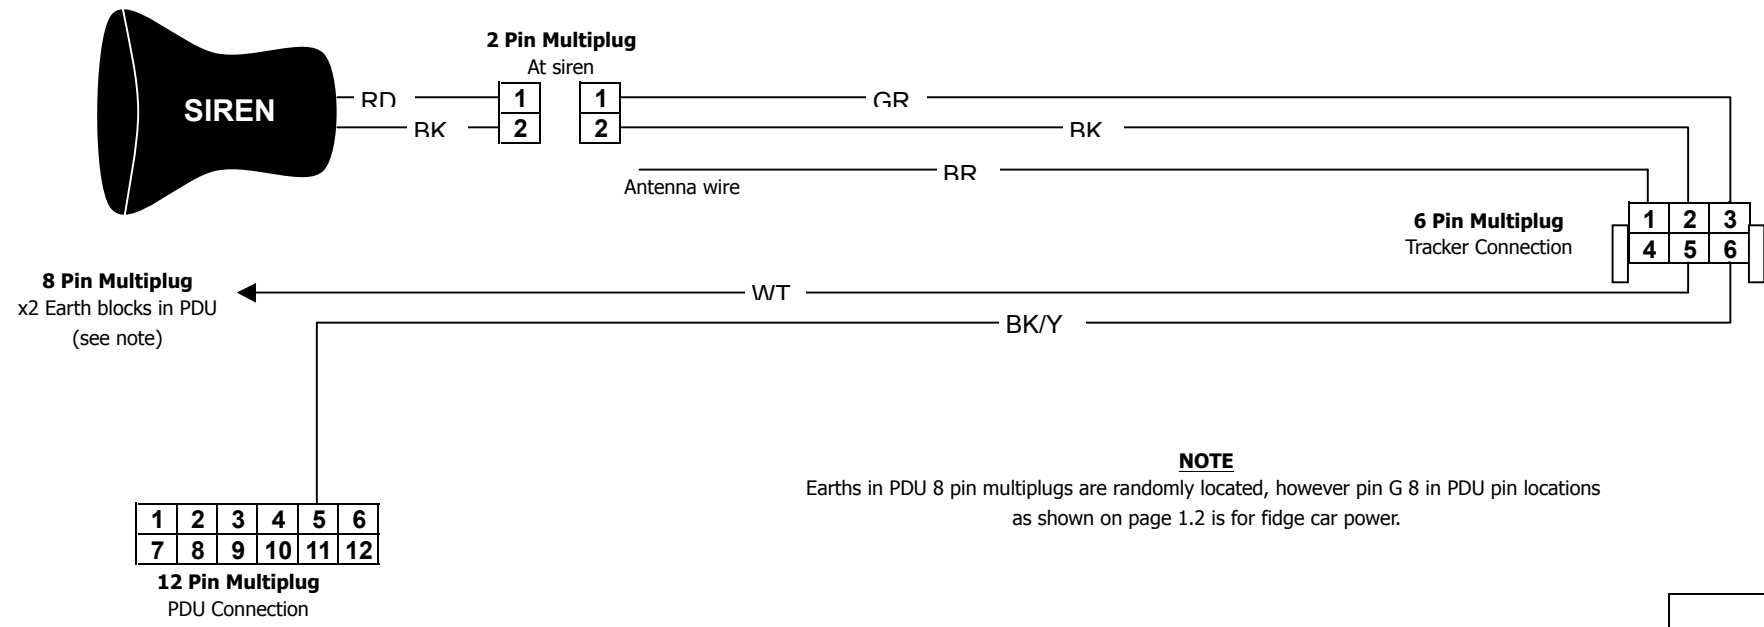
SIREN

RD

BK

2 Pin Multiplug
At siren

| 1 |
|---|
| 2 |

| 1 |
|---|
| 2 |

GR

BK

BR

Antenna wire

6 Pin Multiplug
Tracker Connection

| 1 | 2 | 3 |
|---|---|---|
| 4 | 5 | 6 |

8 Pin Multiplug
x2 Earth blocks in PDU
(see note)

WT

BK/Y

NOTE
Earths in PDU 8 pin multiplugs are randomly located, however pin G 8 in PDU pin locations as shown on page 1.2 is for fidge car power.

| 1 | 2 | 3 | 4 | 5 | 6 |
|---|---|---|---|---|---|
| 7 | 8 | 9 | 10 | 11 | 12 |

12 Pin Multiplug
PDU Connection